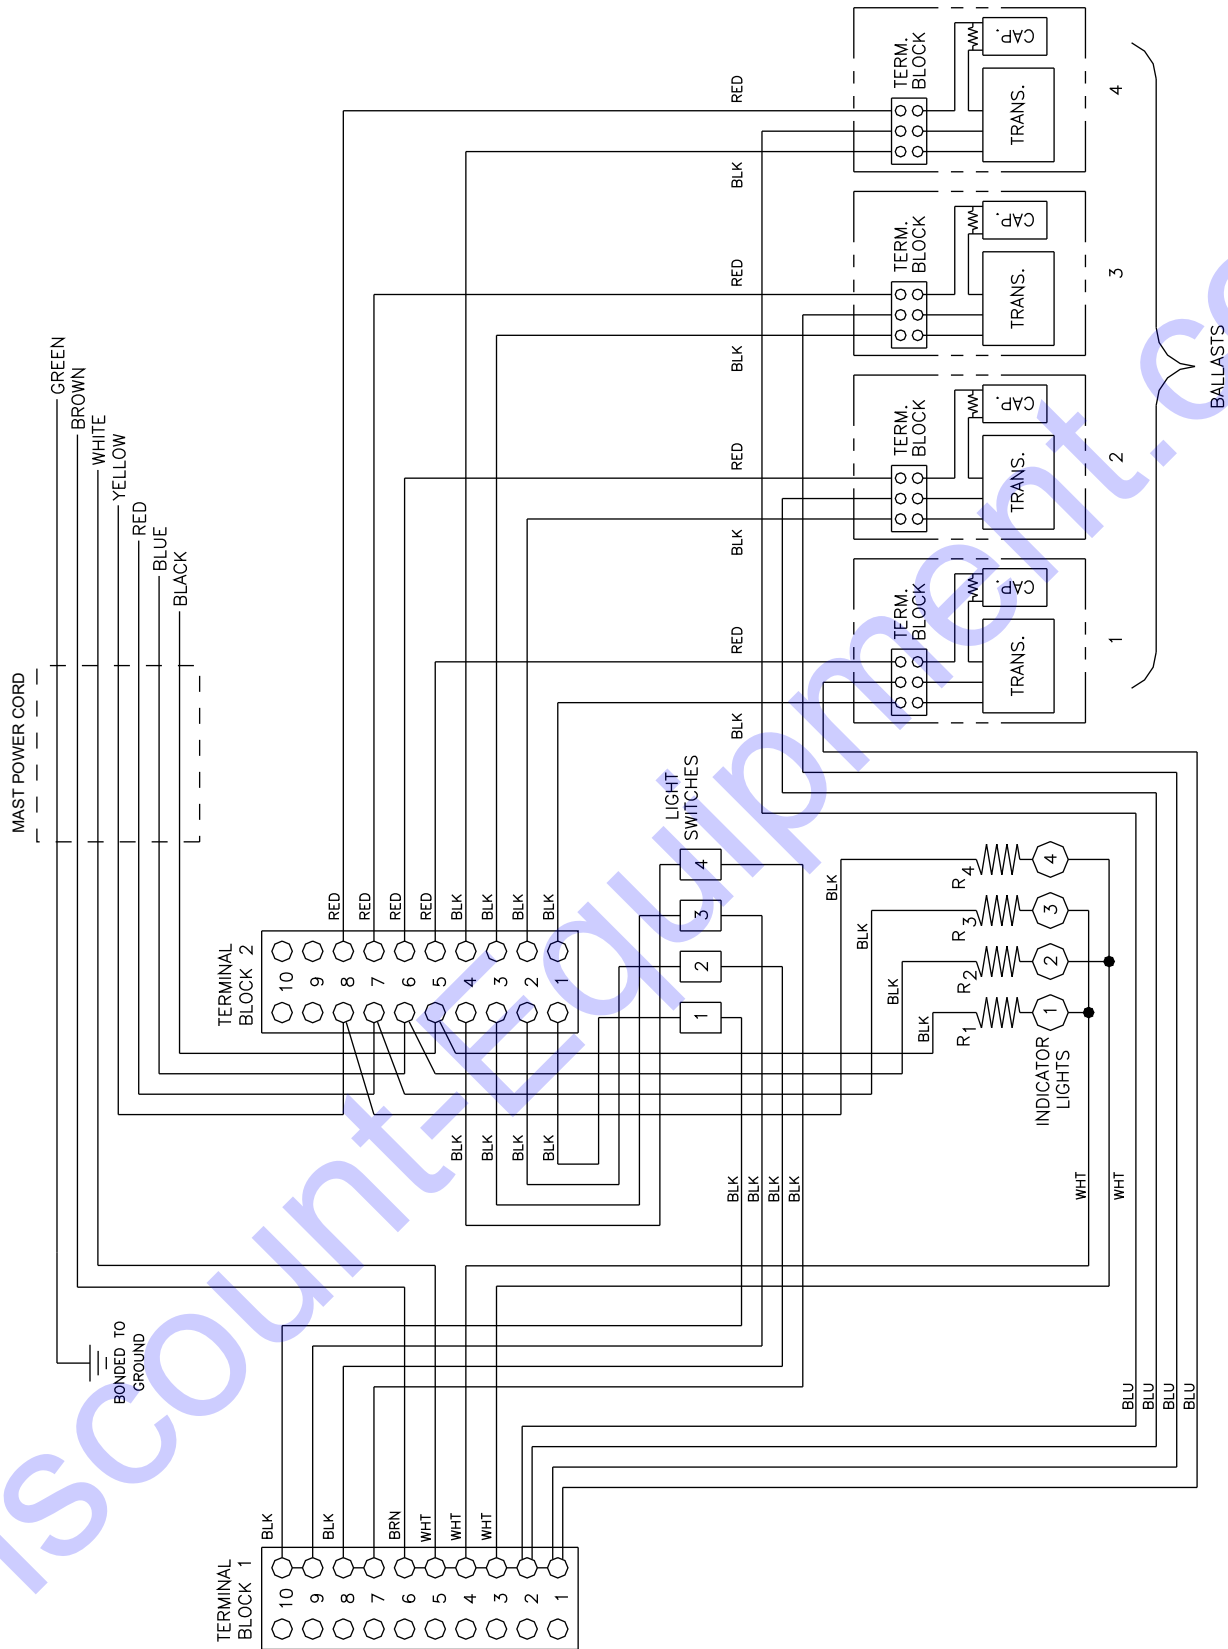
MAST POWER CORD
GREEN
BROWN
WHITE
YELLOW
RED
BLUE
BLACK

BONDED TO GROUND

TERM. BLOCK
CAP.
TRANS.
4
RED
BLK

TERM. BLOCK
CAP.
TRANS.
3
RED
BLK

TERM. BLOCK
CAP.
TRANS.
2
RED
BLK

TERM. BLOCK
CAP.
TRANS.
1
RED
BLK

BALLASTS

TERMINAL BLOCK 2
10 9 8 7 6 5 4 3 2 1
RED RED RED RED BLK BLK BLK BLK
BLK BLK BLK BLK

LIGHT SWITCHES
4
3
2
1
BLK BLK BLK BLK

$R_4$
$R_3$
$R_2$
$R_1$
4
3
2
1
BLK
BLK
BLK
BLK
INDICATOR LIGHTS
WHT
WHT

BLU BLU BLU BLU

TERMINAL BLOCK 1
10 9 8 7 6 5 4 3 2 1
BLK BLK BRN WHT WHT WHT

iscount-Equipment.c